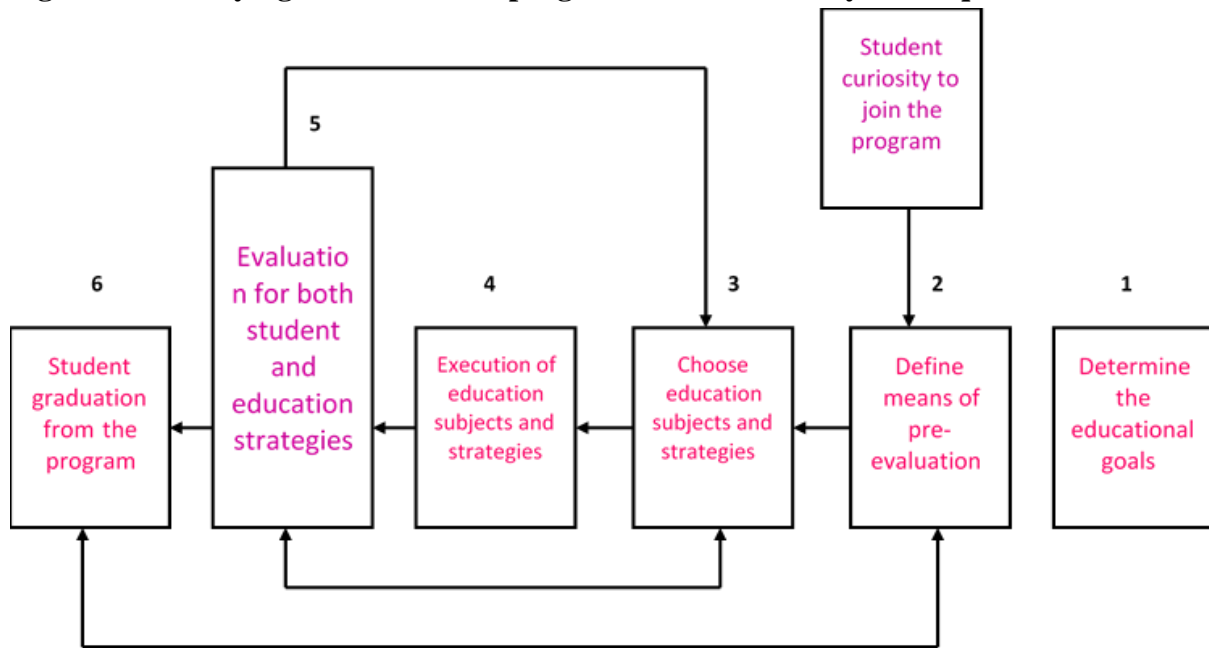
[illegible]

Student curiosity to join the program

5

6

Student graduation from the program

Evaluation for both student and education strategies

4

Execution of education subjects and strategies

3

Choose education subjects and strategies

2

Define means of pre-evaluation

1

Determine the educational goals